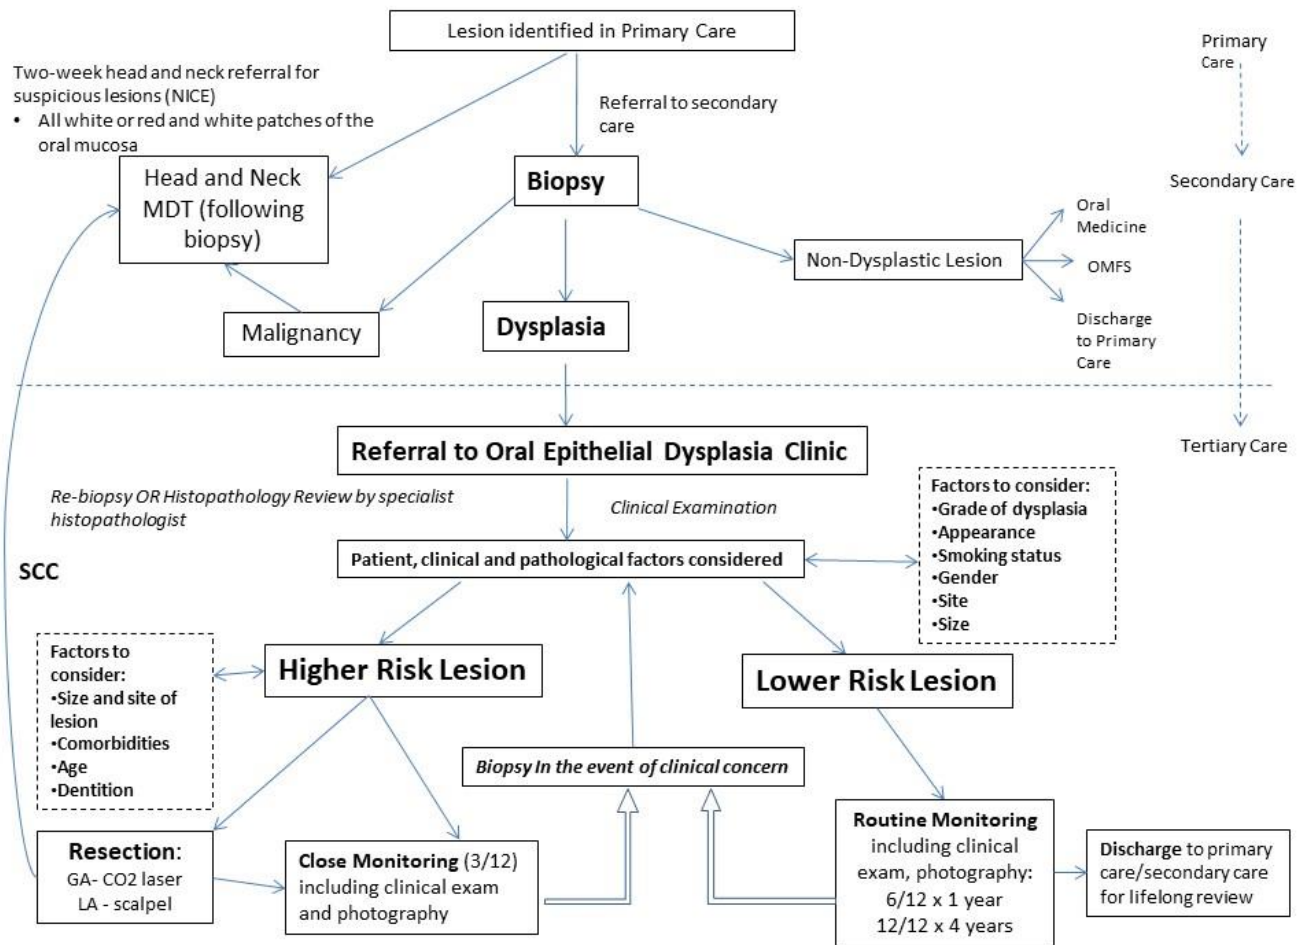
Lesion identified in Primary Care

Two-week head and neck referral for suspicious lesions (NICE)
• All white or red and white patches of the oral mucosa

Referral to secondary care

Primary Care

Secondary Care

Head and Neck MDT (following biopsy)

Biopsy

Non-Dysplastic Lesion

Oral Medicine

OMFS

Discharge to Primary Care

Malignancy

Dysplasia

Tertiary Care

Referral to Oral Epithelial Dysplasia Clinic

Re-biopsy OR Histopathology Review by specialist histopathologist

Clinical Examination

Factors to consider:
•Grade of dysplasia
•Appearance
•Smoking status
•Gender
•Site
•Size

SCC

Patient, clinical and pathological factors considered

Factors to consider:
•Size and site of lesion
•Comorbidities
•Age
•Dentition

Higher Risk Lesion

Lower Risk Lesion

Biopsy In the event of clinical concern

Resection:
GA- CO2 laser
LA - scalpel

Close Monitoring (3/12) including clinical exam and photography

Routine Monitoring including clinical exam, photography:
6/12 x 1 year
12/12 x 4 years

Discharge to primary care/secondary care for lifelong review